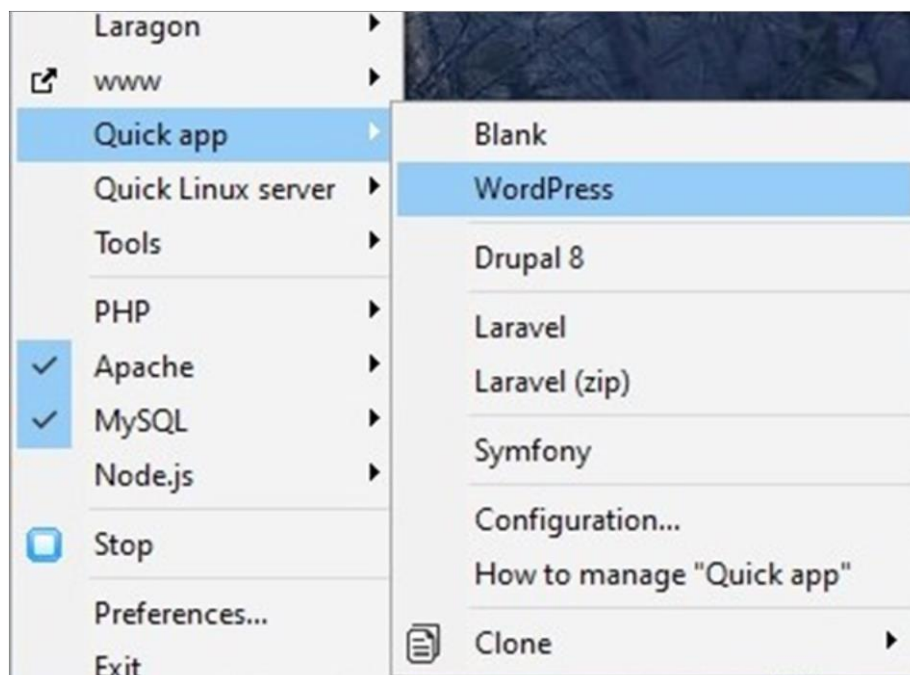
Laragon
www
Quick app
Quick Linux server
Tools
PHP
Apache
MySQL
Node.js
Stop
Preferences...
Exit

Blank
WordPress
Drupal 8
Laravel
Laravel (zip)
Symfony
Configuration...
How to manage "Quick app"
Clone